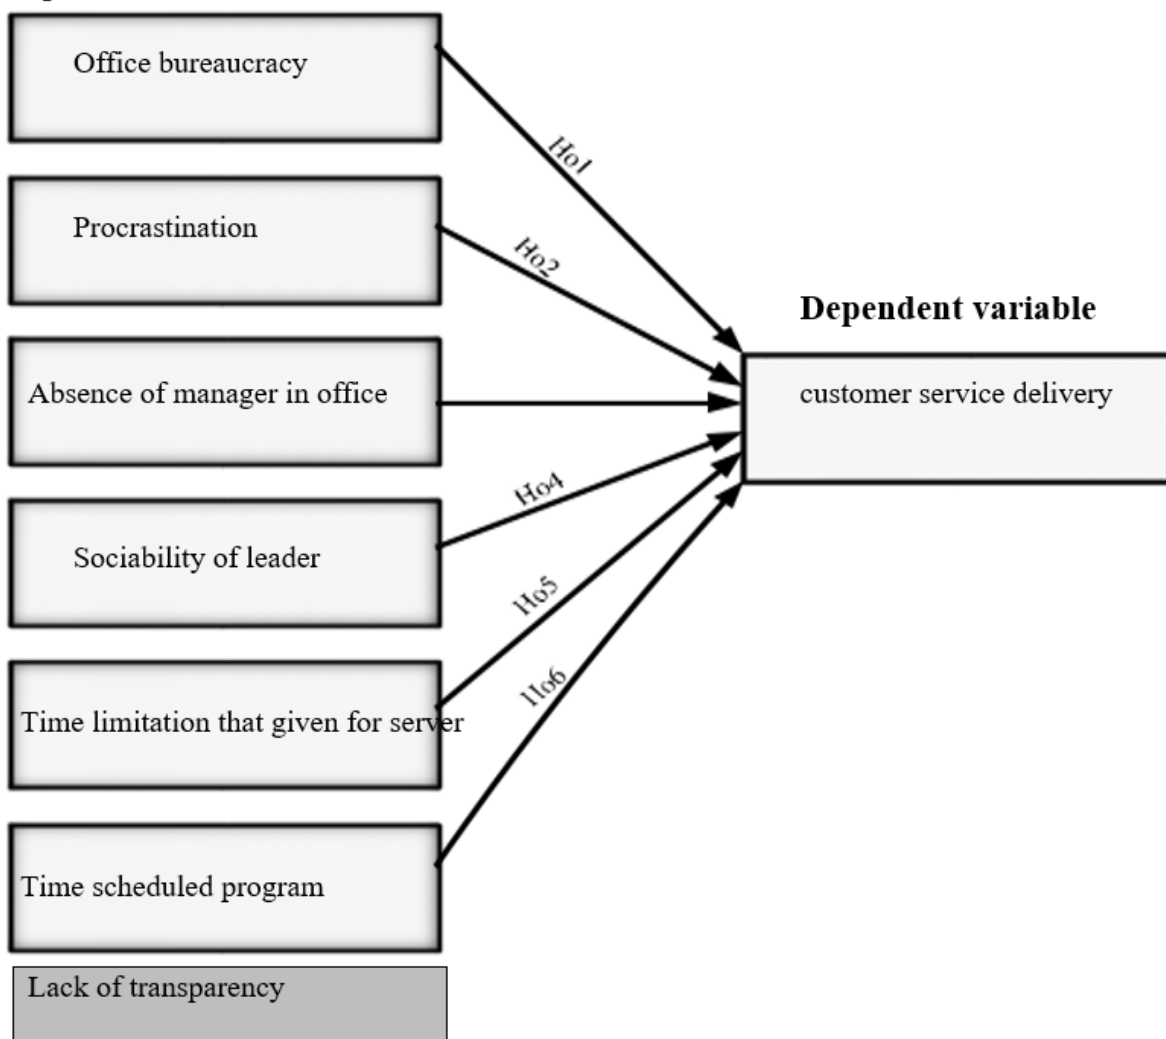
Office bureaucracy

Ho1

Procrastination

Ho2

Dependent variable

Absence of manager in office

customer service delivery

Ho4

Sociability of leader

Ho5

Ho6

Time limitation that given for server

Time scheduled program

Lack of transparency